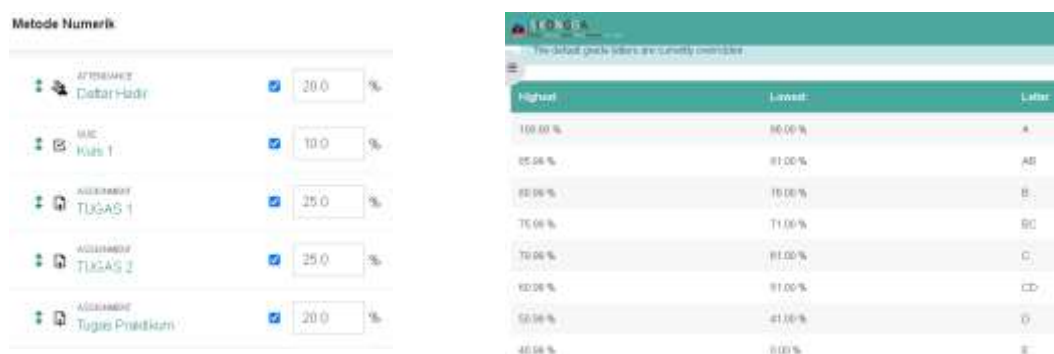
Metode Numerik

ATTENDANCE
Daftar Hadir 20.0 %

QUIZ
Kuis 1 10.0 %

ASSIGNMENT
TUGAS 1 25.0 %

ASSIGNMENT
TUGAS 2 25.0 %

ASSIGNMENT
Tugas Praktikum 20.0 %

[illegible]

The default grade letters are currently overridden.

| Highest | Lowest | Letter |
|---|---|---|
| 100.00 % | 86.00 % | A |
| 85.99 % | 81.00 % | AB |
| 80.99 % | 76.00 % | B |
| 75.99 % | 71.00 % | BC |
| 70.99 % | 61.00 % | C |
| 60.99 % | 51.00 % | CD |
| 50.99 % | 41.00 % | D |
| 40.99 % | 0.00 % | E |